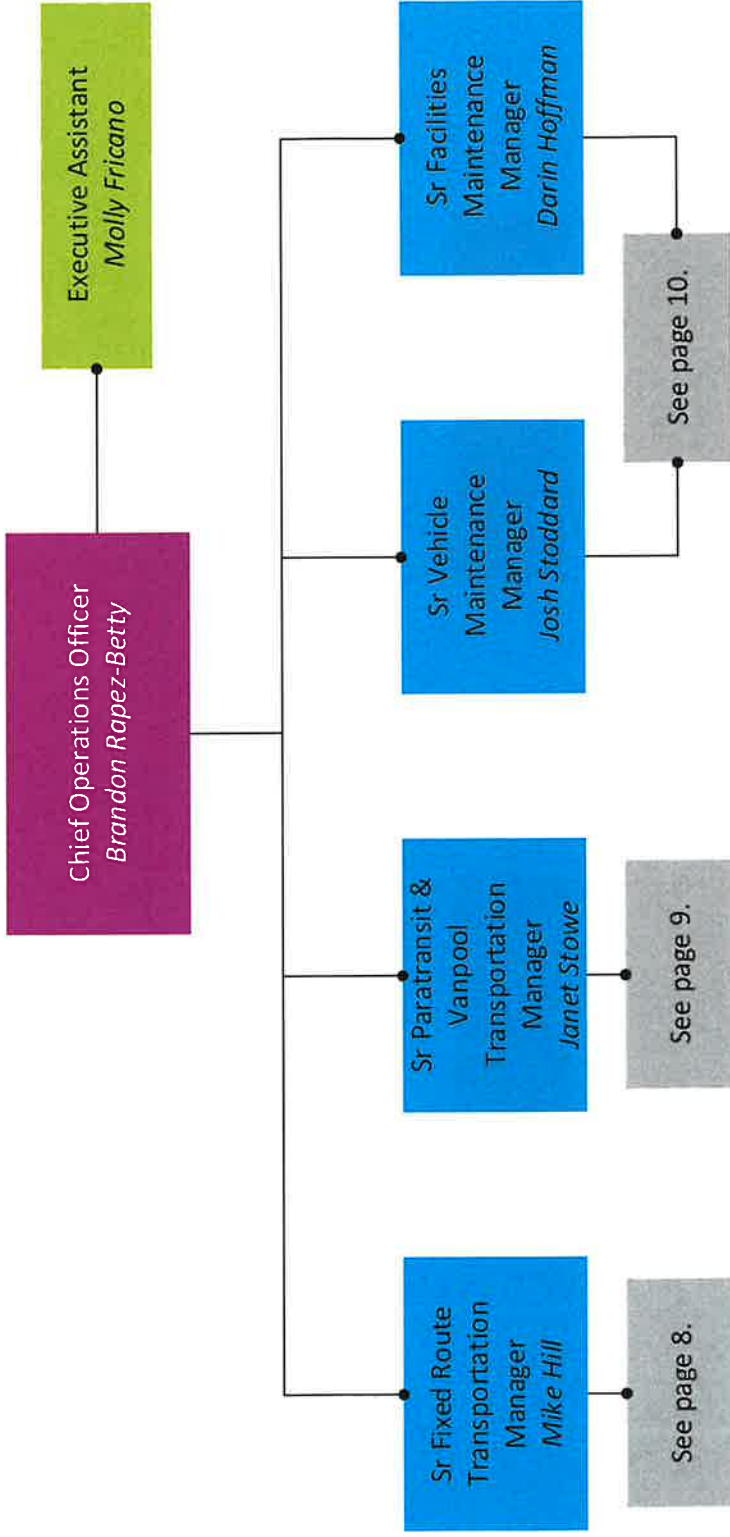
Chief Operations Officer
*Brandon Rapez-Betty*

Executive Assistant
*Molly Fricano*

Sr Fixed Route Transportation Manager
*Mike Hill*

See page 8.

Sr Paratransit & Vanpool Transportation Manager
*Janet Stowe*

See page 9.

Sr Vehicle Maintenance Manager
*Josh Stoddard*

Sr Facilities Maintenance Manager
*Darin Hoffman*

See page 10.